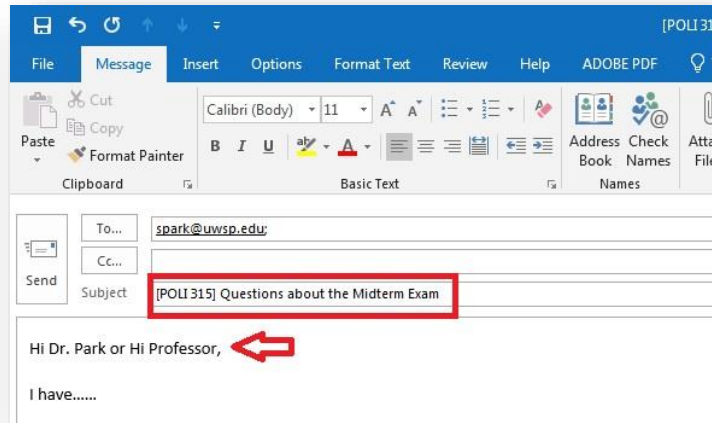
[POLI 31

File Message Insert Options Format Text Review Help ADOBE PDF

Cut
Copy
Paste
Format Painter
Clipboard

Calibri (Body) 11
B I U
Basic Text

Address Book
Check Names
Names

Atta
File

Send

To...
spark@uwsp.edu;
Cc...
Subject
[POLI 315] Questions about the Midterm Exam

Hi Dr. Park or Hi Professor,

I have......